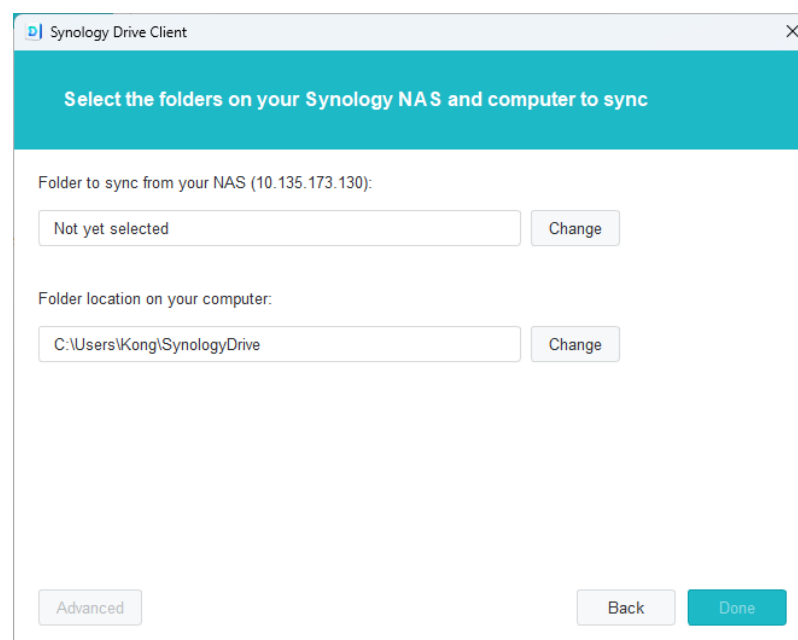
Synology Drive Client

Select the folders on your Synology NAS and computer to sync

Folder to sync from your NAS (10.135.173.130):

Not yet selected

Change

Folder location on your computer:

C:\Users\Kong\SynologyDrive

Change

Advanced

Back

Done